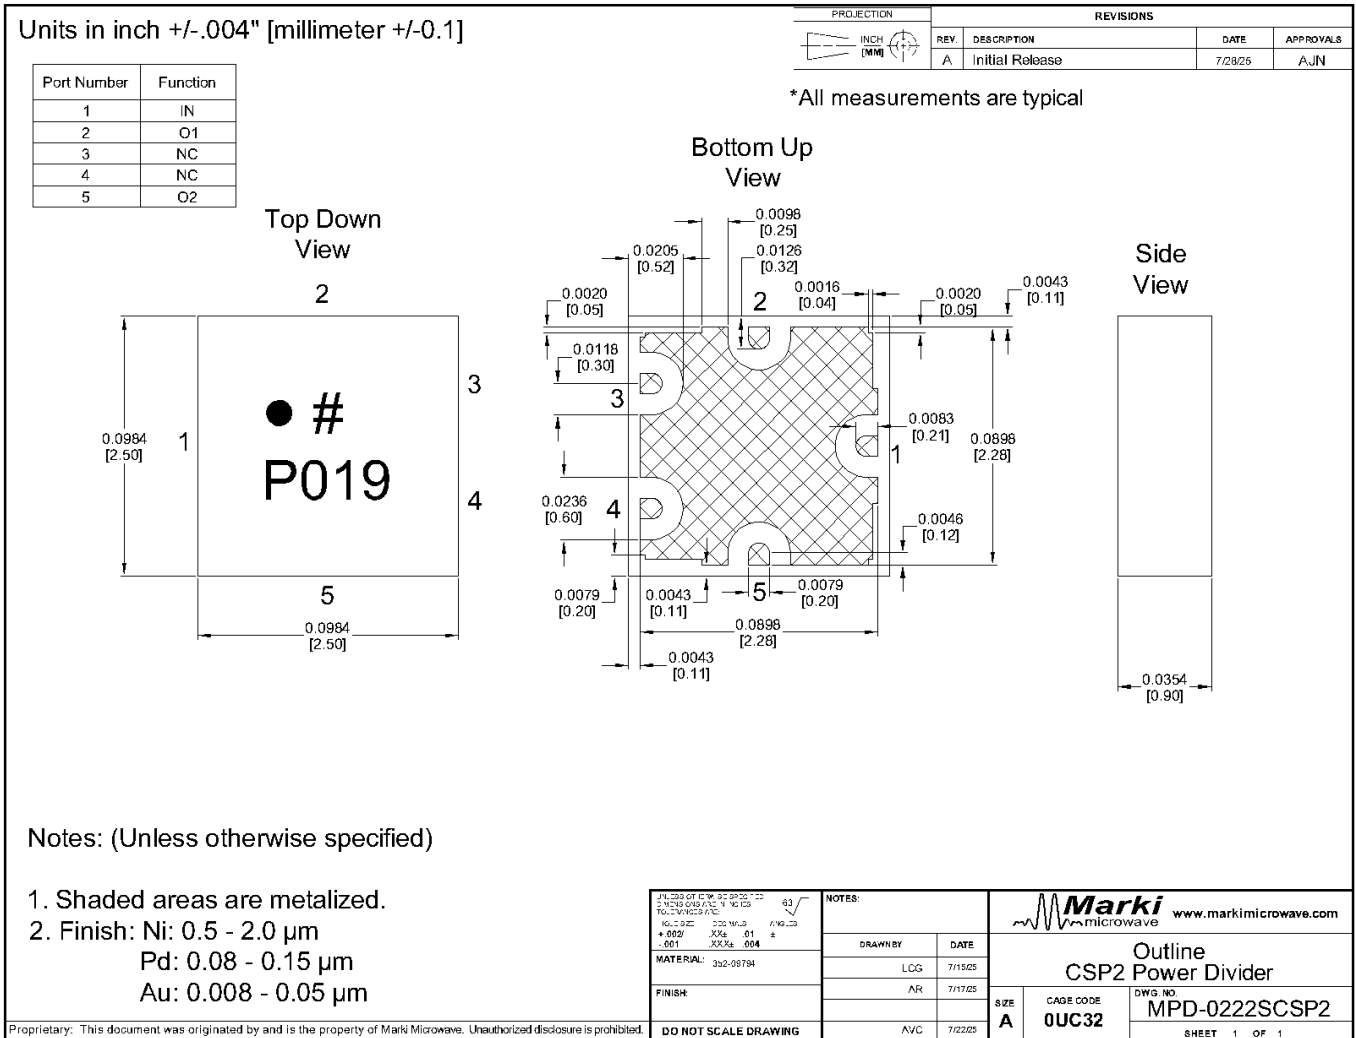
Units in inch +/-.004" [millimeter +/-0.1]

| Port Number | Function |
|---|---|
| 1 | IN |
| 2 | O1 |
| 3 | NC |
| 4 | NC |
| 5 | O2 |

PROJECTION
INCH [MM]

REVISIONS

| REV. | DESCRIPTION | DATE | APPROVALS |
|---|---|---|---|
| A | Initial Release | 7/28/25 | AJN |

*All measurements are typical

Top Down View

2
3
1
4
5
● #
P019
0.0984 [2.50]
0.0984 [2.50]

Bottom Up View

0.0098 [0.25]
0.0205 [0.52]
0.0126 [0.32]
0.0020 [0.05]
0.0016 [0.04]
0.0020 [0.05]
0.0043 [0.11]
2
0.0118 [0.30]
3
0.0083 [0.21]
1
0.0898 [2.28]
0.0236 [0.60]
4
0.0046 [0.12]
0.0079 [0.20]
0.0043 [0.11]
5
0.0079 [0.20]
0.0898 [2.28]
0.0043 [0.11]

Side View

0.0354 [0.90]

Notes: (Unless otherwise specified)

1. Shaded areas are metalized.
2. Finish: Ni: 0.5 - 2.0 µm
Pd: 0.08 - 0.15 µm
Au: 0.008 - 0.05 µm

UNLESS OTHERWISE SPECIFIED DIMENSIONS ARE IN INCHES TOLERANCES ARE: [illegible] 63
+.002/ -.001 .XX± .01 .XXX± .004 ±
MATERIAL: 3b2-09794
FINISH:
DO NOT SCALE DRAWING
NOTES:
DRAWN BY DATE
LCG 7/15/25
AR 7/17/25
AVC 7/22/25

Marki microwave www.markimicrowave.com
Outline
CSP2 Power Divider
SIZE A
CAGE CODE 0UC32
DWG. NO. MPD-0222SCSP2
SHEET 1 OF 1

Proprietary: This document was originated by and is the property of Marki Microwave. Unauthorized disclosure is prohibited.